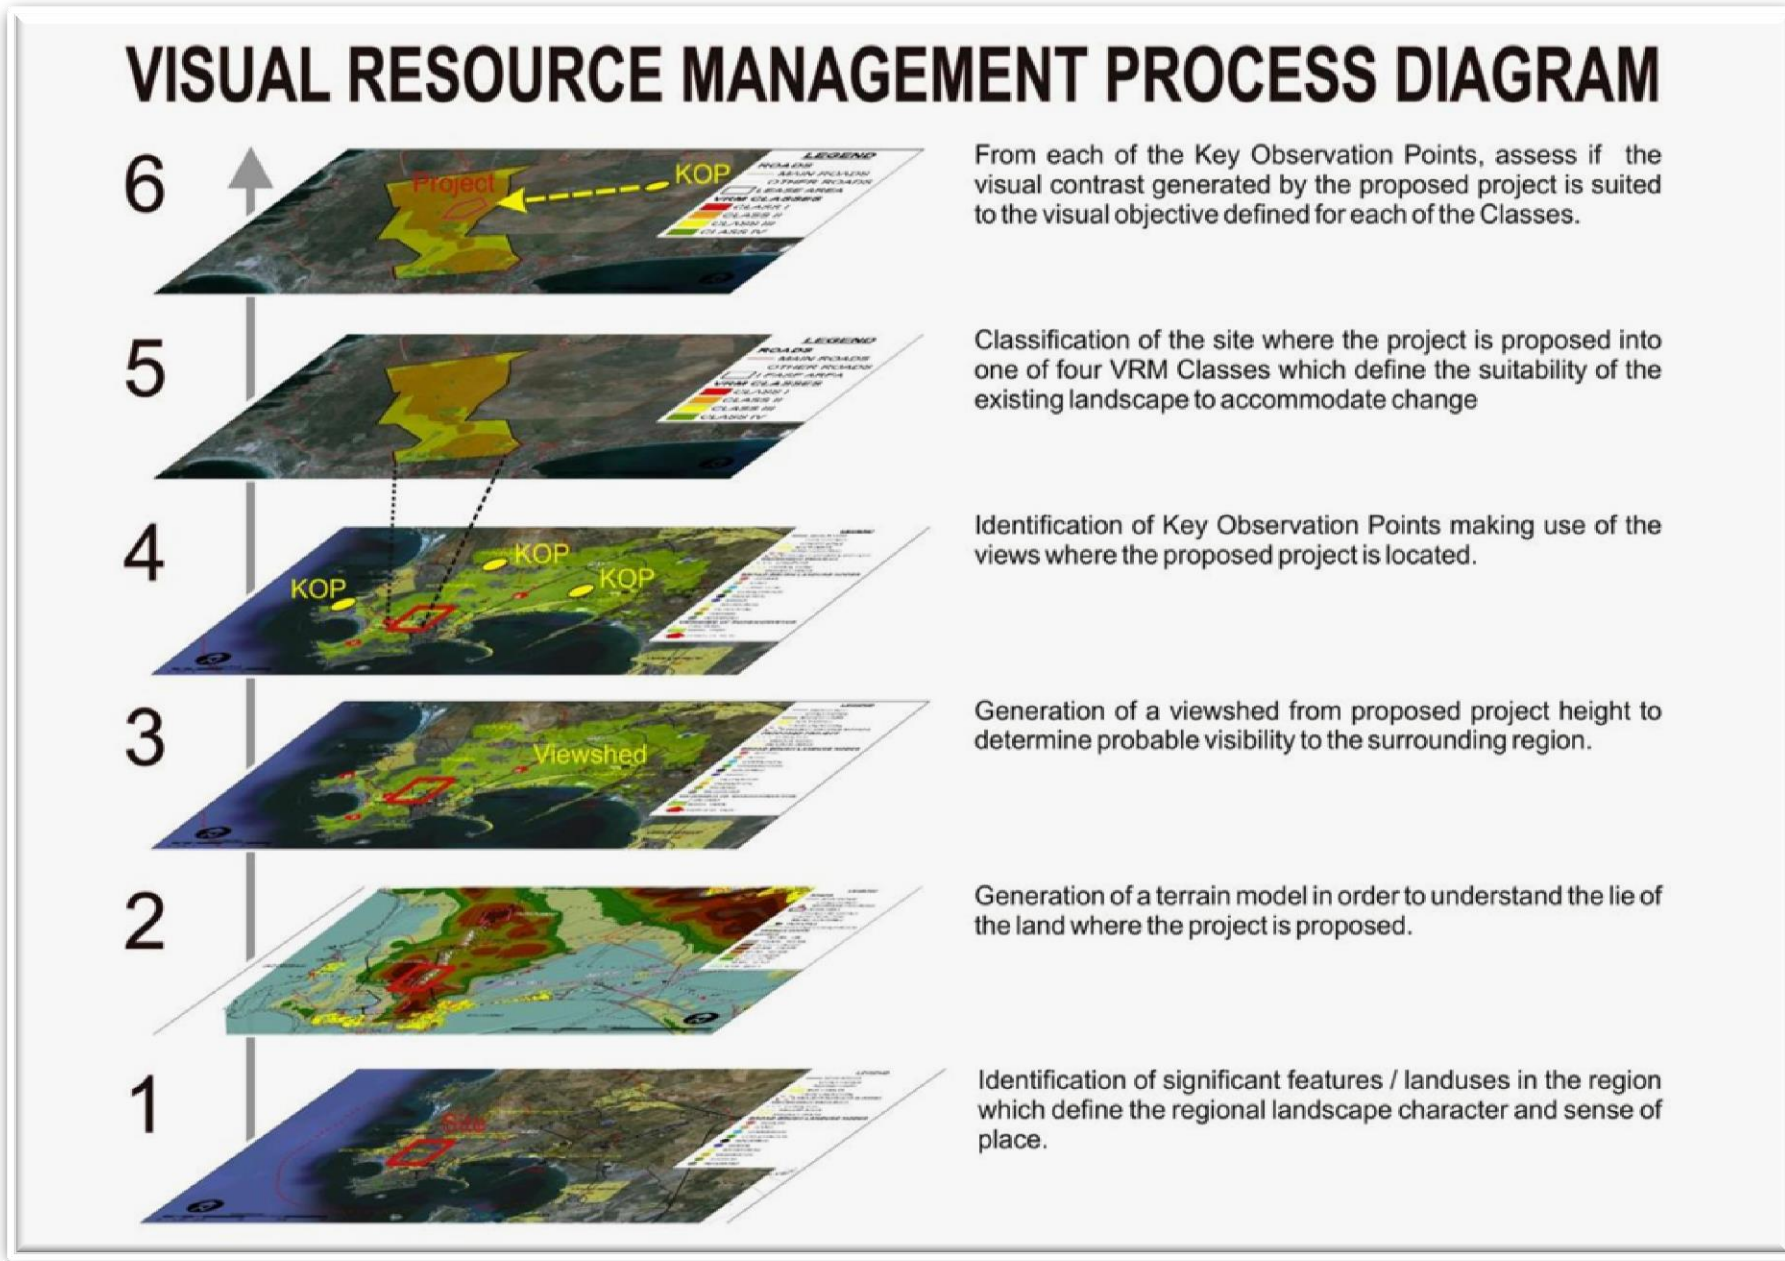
VISUAL RESOURCE MANAGEMENT PROCESS DIAGRAM

6

Project

KOP

LEGEND
ROADS
MAIN ROADS
OTHER ROADS
LEASE AREA
VRM CLASSES
CLASS I
CLASS II
CLASS III
CLASS IV

From each of the Key Observation Points, assess if the visual contrast generated by the proposed project is suited to the visual objective defined for each of the Classes.

5

LEGEND
ROADS
MAIN ROADS
OTHER ROADS
LEASE AREA
VRM CLASSES
CLASS I
CLASS II
CLASS III
CLASS IV

Classification of the site where the project is proposed into one of four VRM Classes which define the suitability of the existing landscape to accommodate change

4

KOP

KOP

KOP

Identification of Key Observation Points making use of the views where the proposed project is located.

3

Viewshed

Generation of a viewshed from proposed project height to determine probable visibility to the surrounding region.

2

Generation of a terrain model in order to understand the lie of the land where the project is proposed.

1

Identification of significant features / landuses in the region which define the regional landscape character and sense of place.